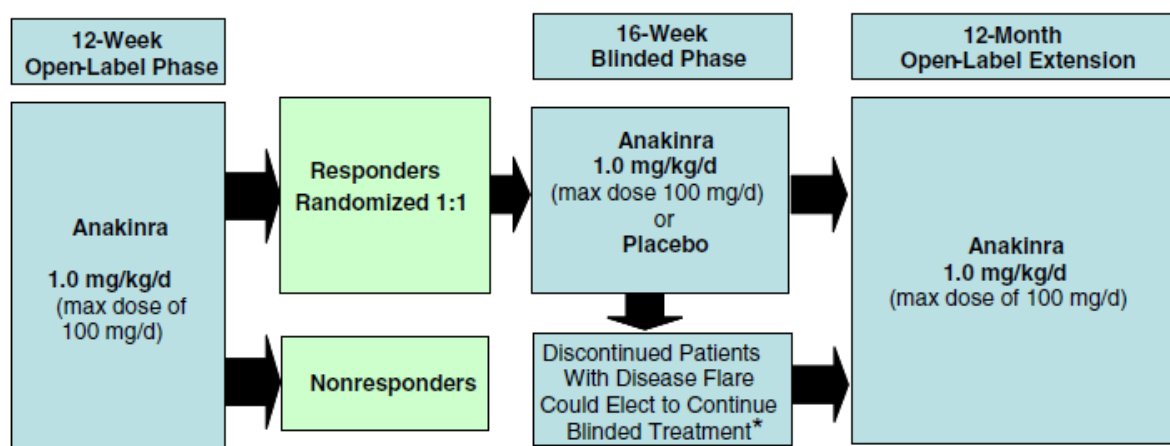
12-Week Open-Label Phase

16-Week Blinded Phase

12-Month Open-Label Extension

Anakinra

1.0 mg/kg/d (max dose of 100 mg/d)

Responders Randomized 1:1

Nonresponders

Anakinra 1.0 mg/kg/d (max dose 100 mg/d) or Placebo

Discontinued Patients With Disease Flare Could Elect to Continue Blinded Treatment*

Anakinra 1.0 mg/kg/d (max dose of 100 mg/d)